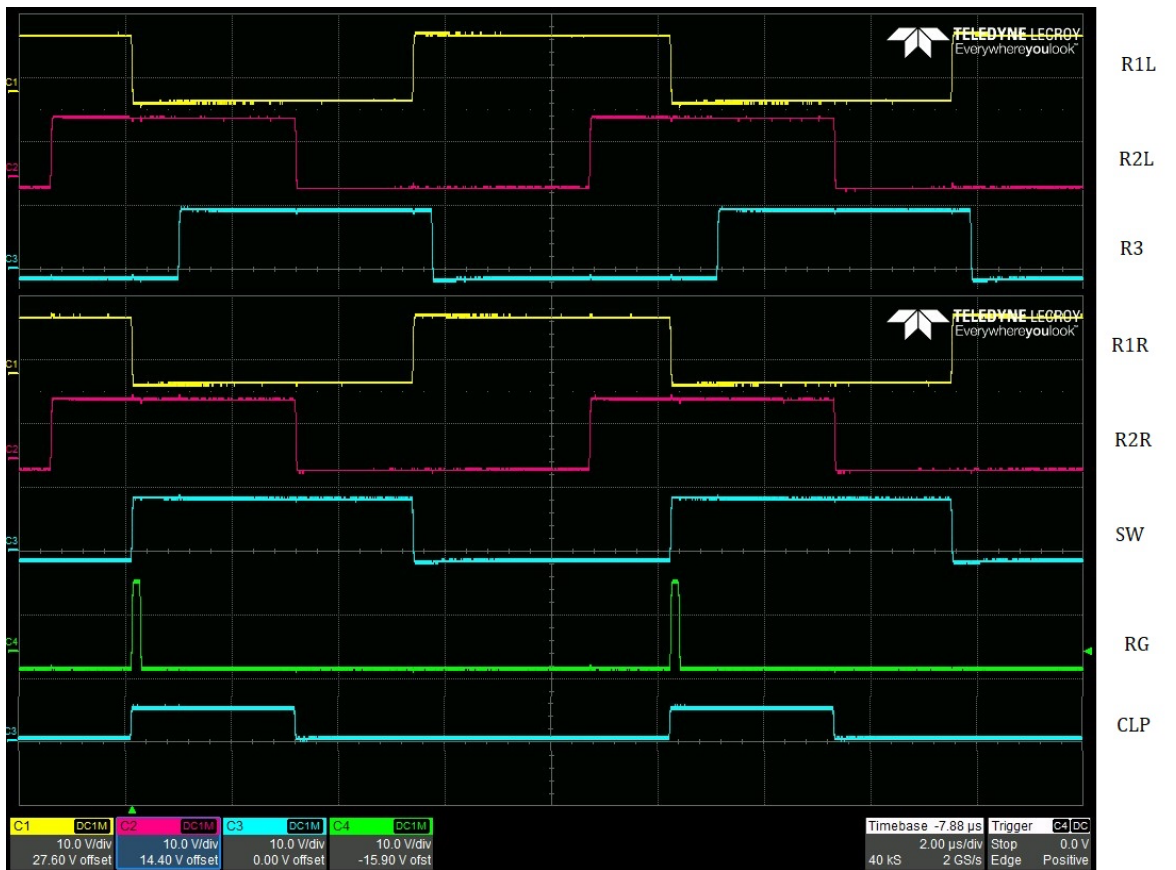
TELEDYNE LECROY
Everywhereyoulook™

R1L

C1

C2

R2L

C3

R3

TELEDYNE LECROY
Everywhereyoulook™

R1R

C1

C2

R2R

C3

SW

C4

RG

C3

CLP

| C1 DC1M | C2 DC1M | C3 DC1M | C4 DC1M |
|---|---|---|---|
| 10.0 V/div | 10.0 V/div | 10.0 V/div | 10.0 V/div |
| 27.60 V offset | 14.40 V offset | 0.00 V offset | -15.90 V ofst |

| Timebase | -7.88 µs | Trigger | C4 DC |
|---|---|---|---|
| | 2.00 µs/div | Stop | 0.0 V |
| 40 kS | 2 GS/s | Edge | Positive |